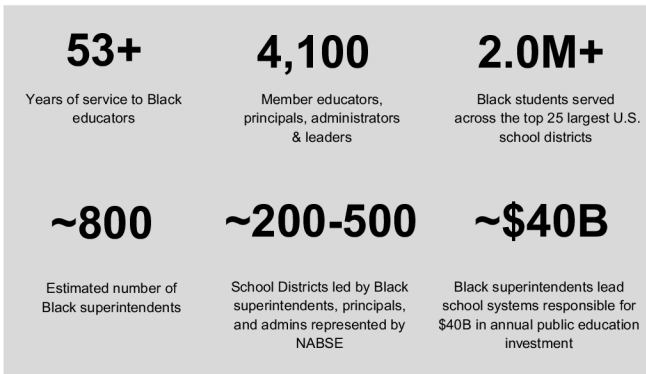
53+

Years of service to Black educators

4,100

Member educators, principals, administrators & leaders

2.0M+

Black students served across the top 25 largest U.S. school districts

~800

Estimated number of Black superintendents

~200-500

School Districts led by Black superintendents, principals, and admins represented by NABSE

~\$40B

Black superintendents lead school systems responsible for \$40B in annual public education investment